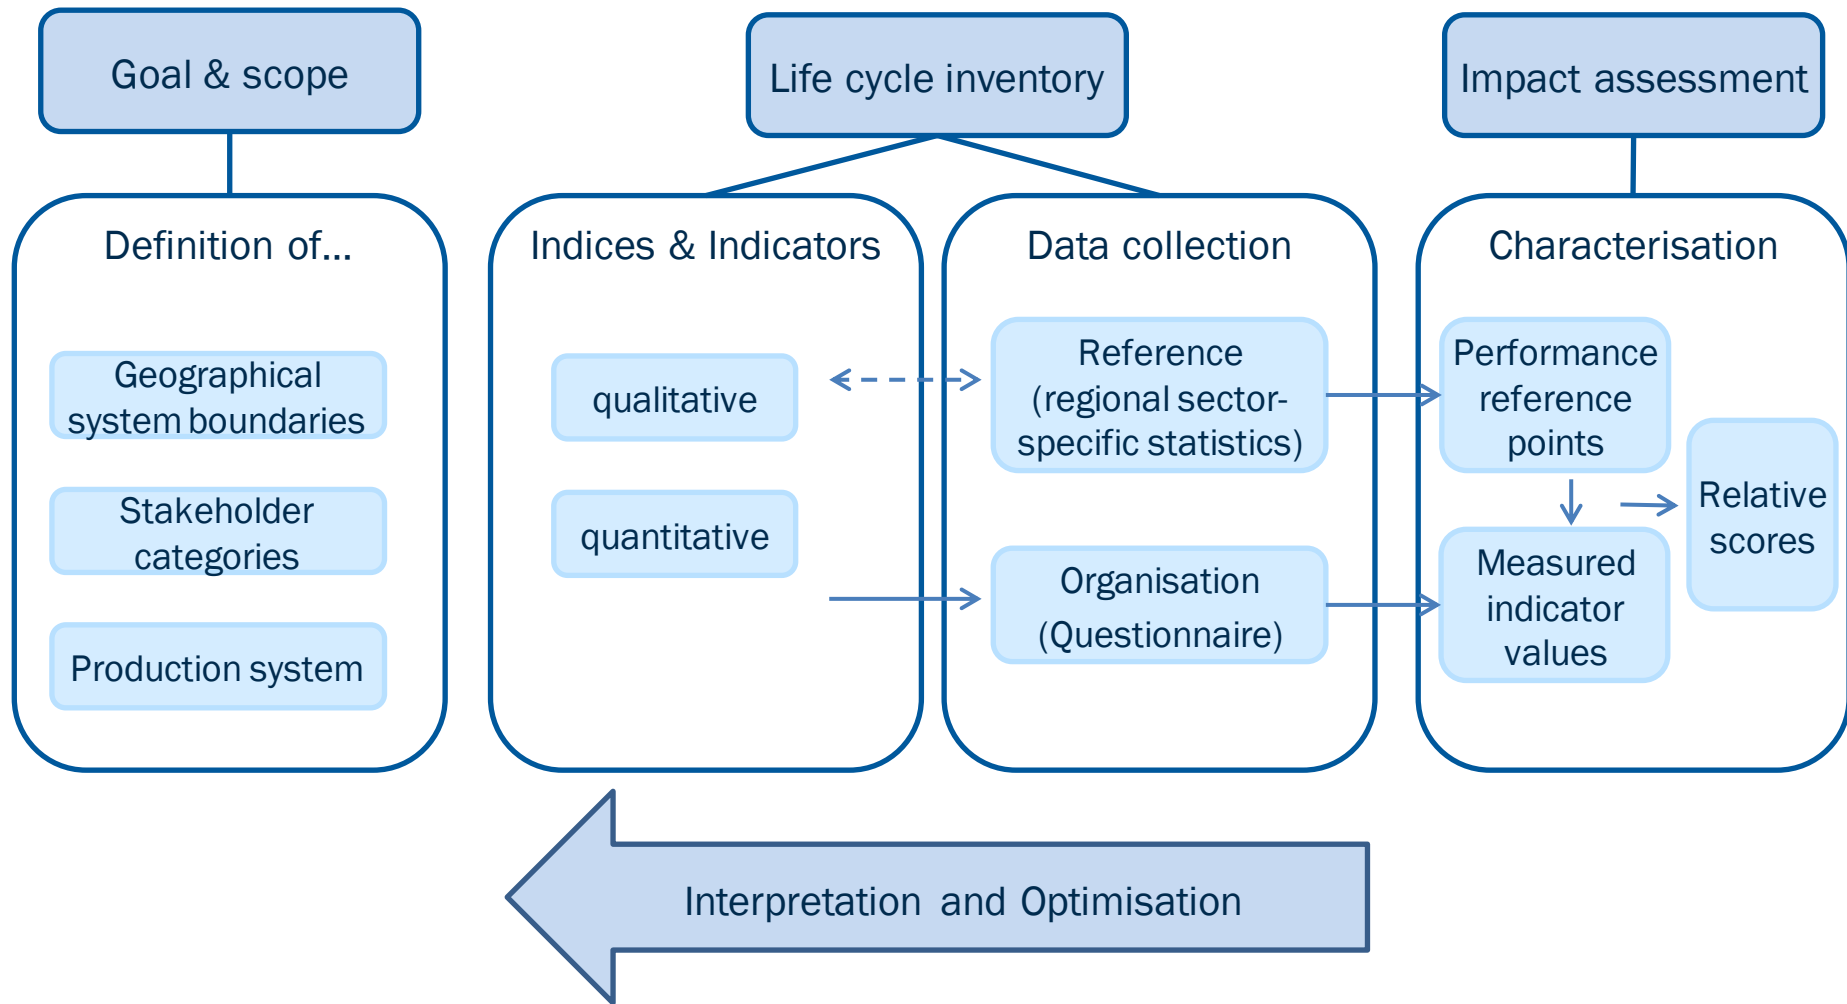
Goal & scope

Life cycle inventory

Impact assessment

Definition of...

Geographical system boundaries

Stakeholder categories

Production system

Indices & Indicators

qualitative

quantitative

Data collection

Reference (regional sector-specific statistics)

Organisation (Questionnaire)

Characterisation

Performance reference points

Measured indicator values

Relative scores

Interpretation and Optimisation